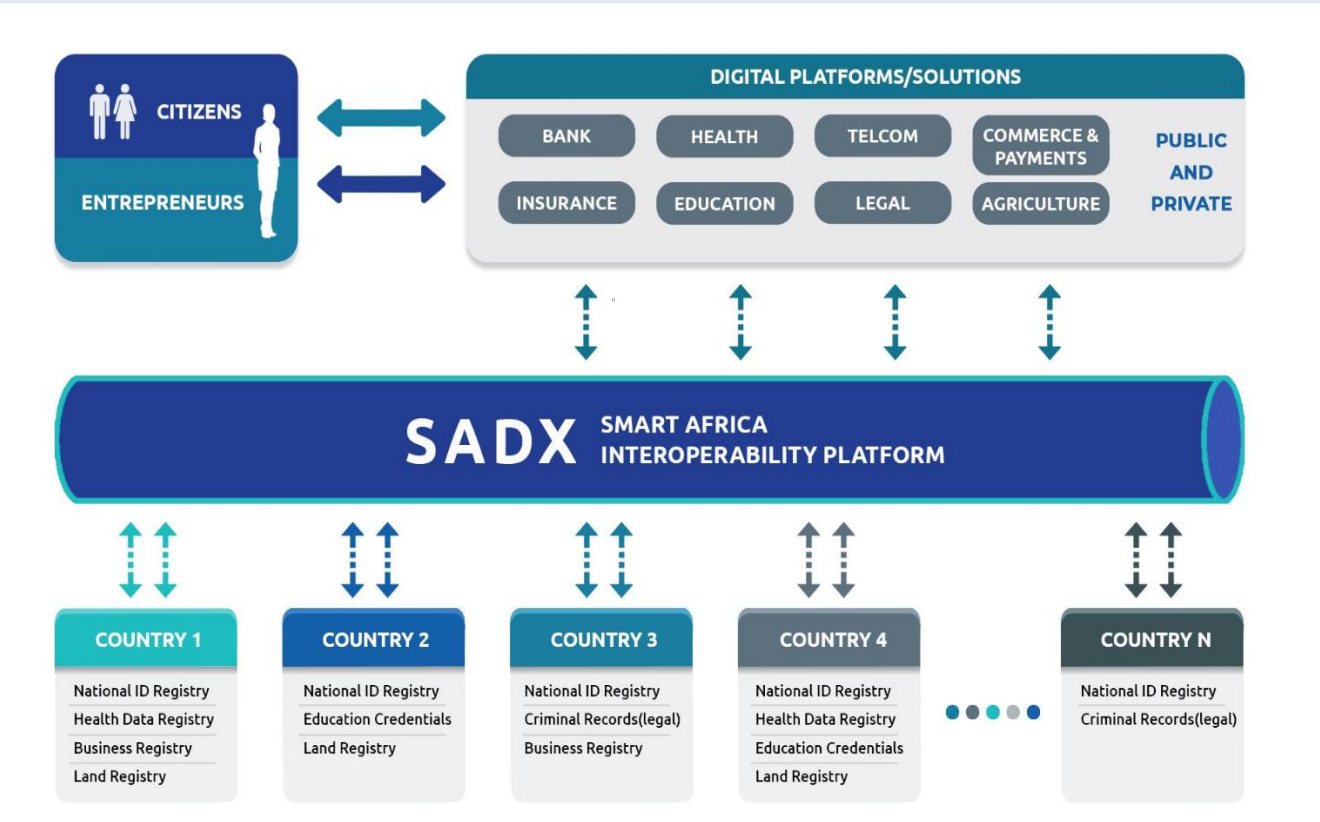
CITIZENS

ENTREPRENEURS

DIGITAL PLATFORMS/SOLUTIONS

BANK

HEALTH

TELCOM

COMMERCE & PAYMENTS

INSURANCE

EDUCATION

LEGAL

AGRICULTURE

PUBLIC AND PRIVATE

SADX SMART AFRICA INTEROPERABILITY PLATFORM

COUNTRY 1
National ID Registry
Health Data Registry
Business Registry
Land Registry

COUNTRY 2
National ID Registry
Education Credentials
Land Registry

COUNTRY 3
National ID Registry
Criminal Records(legal)
Business Registry

COUNTRY 4
National ID Registry
Health Data Registry
Education Credentials
Land Registry

COUNTRY N
National ID Registry
Criminal Records(legal)